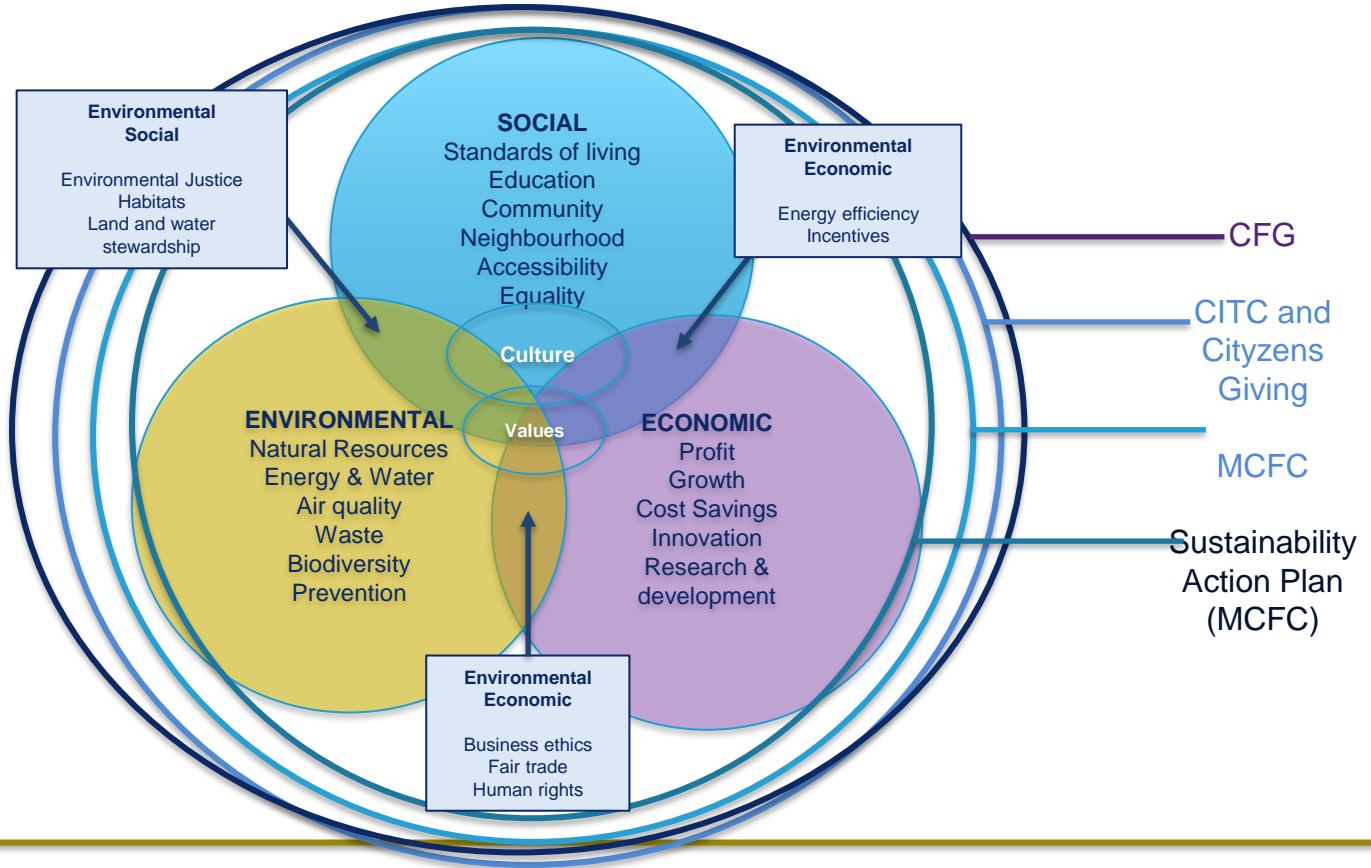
Environmental Social

Environmental Justice
Habitats
Land and water stewardship

SOCIAL
Standards of living
Education
Community
Neighbourhood
Accessibility
Equality

Environmental Economic

Energy efficiency
Incentives

CFG

CITC and Cityzens Giving

MCFC

Sustainability Action Plan (MCFC)

Culture

Values

ENVIRONMENTAL
Natural Resources
Energy & Water
Air quality
Waste
Biodiversity
Prevention

ECONOMIC
Profit
Growth
Cost Savings
Innovation
Research & development

Environmental Economic

Business ethics
Fair trade
Human rights